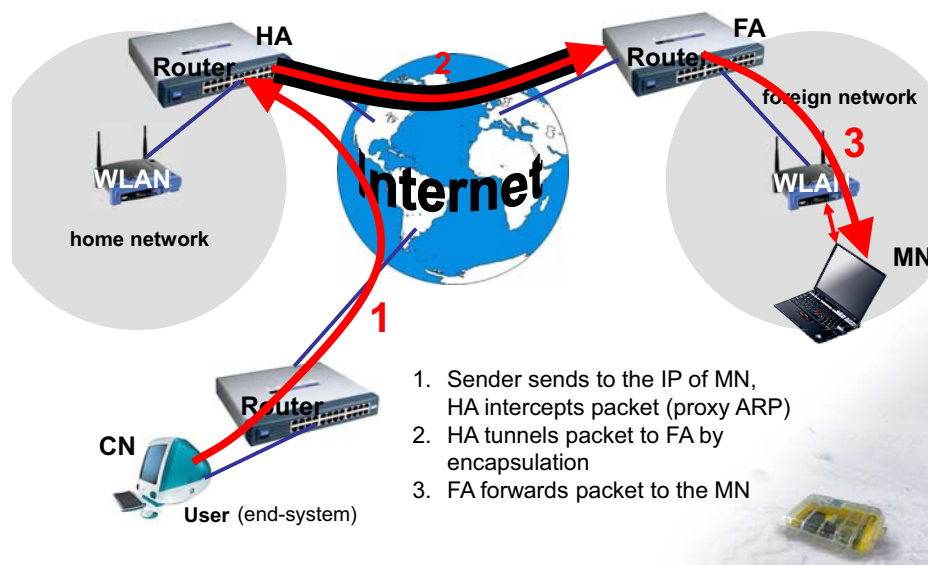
HA

Router

2

FA

Router

foreign network

3

WLAN

Internet

WLAN

home network

MN

1

Router

CN

User (end-system)

1. Sender sends to the IP of MN, HA intercepts packet (proxy ARP)
2. HA tunnels packet to FA by encapsulation
3. FA forwards packet to the MN